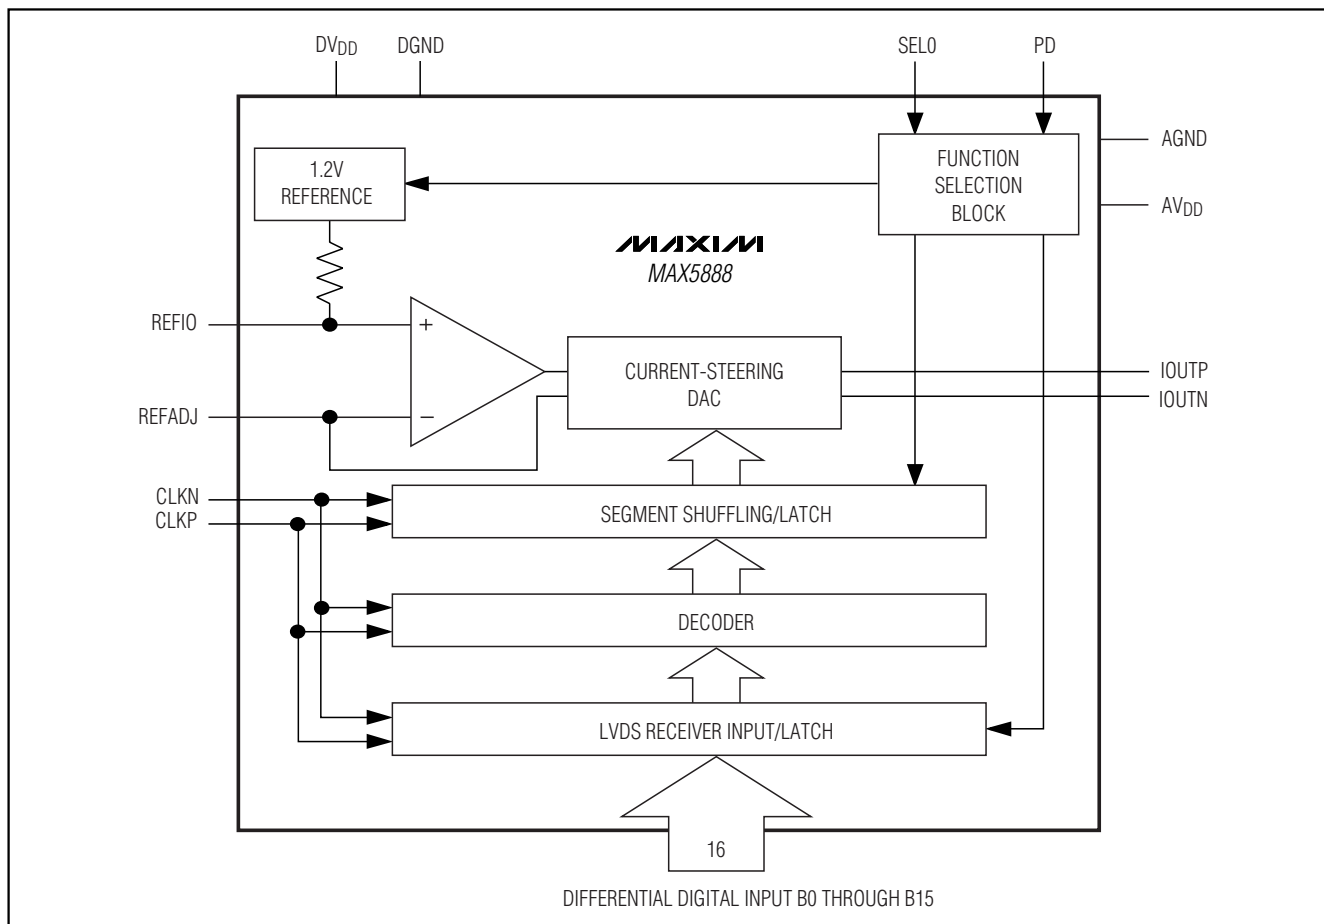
$DV_{DD}$ DGND SEL0 PD

AGND

$AV_{DD}$

1.2V REFERENCE

FUNCTION SELECTION BLOCK

MAXIM
MAX5888

REFIO

+

−

REFADJ

CURRENT-STEERING DAC

IOUTP

IOUTN

CLKN
CLKP

SEGMENT SHUFFLING/LATCH

DECODER

LVDS RECEIVER INPUT/LATCH

16

DIFFERENTIAL DIGITAL INPUT B0 THROUGH B15